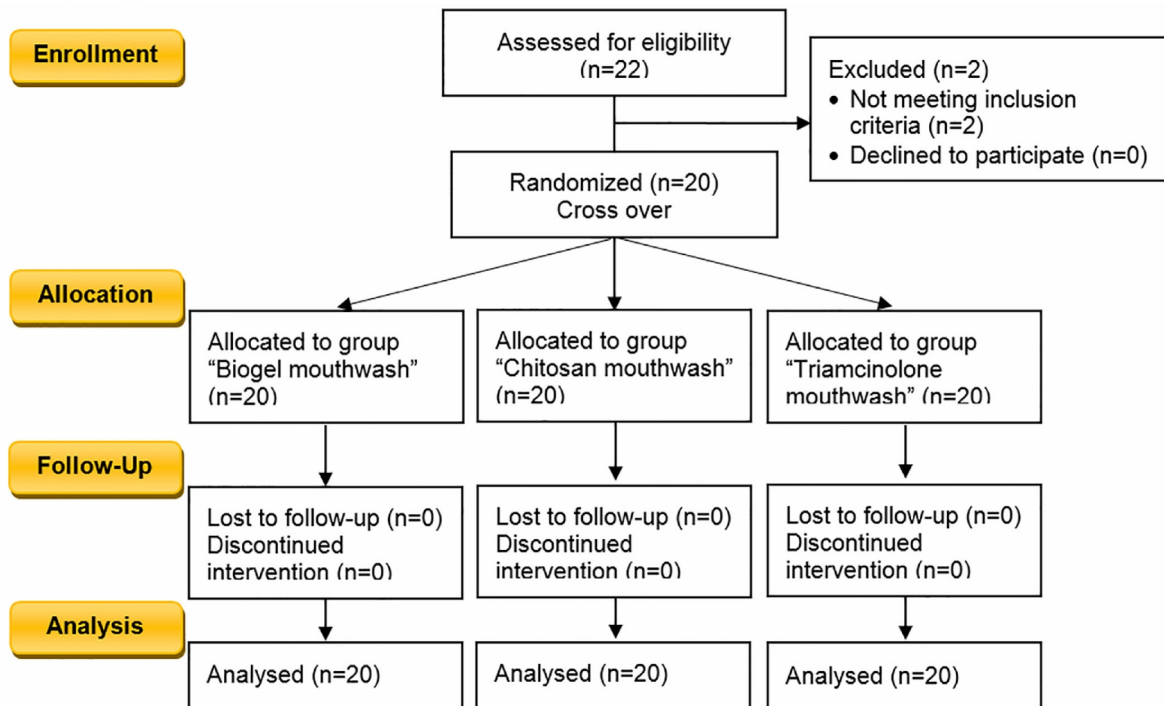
Enrollment

Assessed for eligibility (n=22)

Excluded (n=2)
• Not meeting inclusion criteria (n=2)
• Declined to participate (n=0)

Randomized (n=20)
Cross over

Allocation

Allocated to group "Biogel mouthwash" (n=20)

Allocated to group "Chitosan mouthwash" (n=20)

Allocated to group "Triamcinolone mouthwash" (n=20)

Follow-Up

Lost to follow-up (n=0)
Discontinued intervention (n=0)

Lost to follow-up (n=0)
Discontinued intervention (n=0)

Lost to follow-up (n=0)
Discontinued intervention (n=0)

Analysis

Analysed (n=20)

Analysed (n=20)

Analysed (n=20)